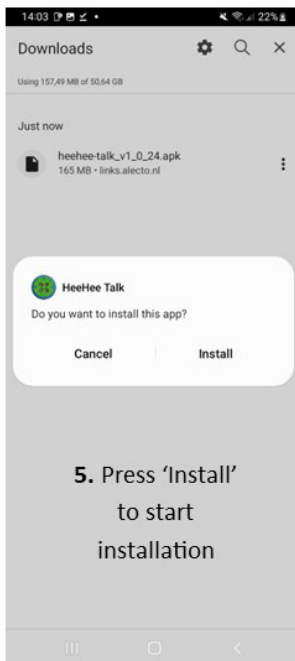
14:03 22%

Downloads

Using 157,49 MB of 50,64 GB

Just now

heehee-talk_v1_0_24.apk
165 MB • links.alecto.nl

HeeHee Talk

Do you want to install this app?

Cancel Install

**5.** Press 'Install' to start installation